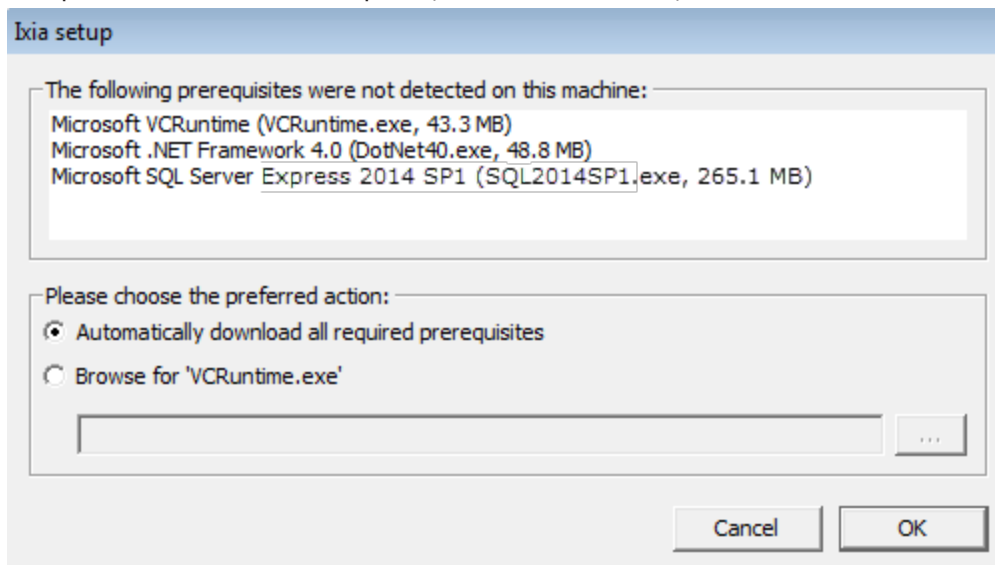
Ixia setup

The following prerequisites were not detected on this machine:

Microsoft VCRuntime (VCRuntime.exe, 43.3 MB)
Microsoft .NET Framework 4.0 (DotNet40.exe, 48.8 MB)
Microsoft SQL Server Express 2014 SP1 (SQL2014SP1.exe, 265.1 MB)

Please choose the preferred action:

Automatically download all required prerequisites

Browse for 'VCRuntime.exe'

...

Cancel

OK